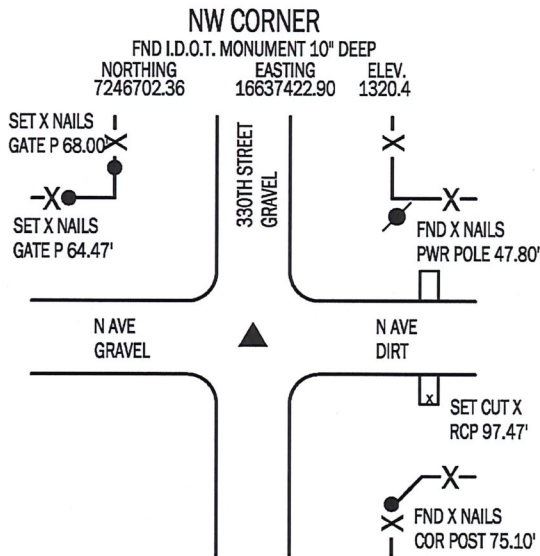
NW CORNER

FND I.D.O.T. MONUMENT 10" DEEP

NORTHING
7246702.36

EASTING
16637422.90

ELEV.
1320.4

SET X NAILS
GATE P 68.00'

SET X NAILS
GATE P 64.47'

330TH STREET
GRAVEL

FND X NAILS
PWR POLE 47.80'

N AVE
GRAVEL

N AVE
DIRT

SET CUT X
RCP 97.47'

FND X NAILS
COR POST 75.10'